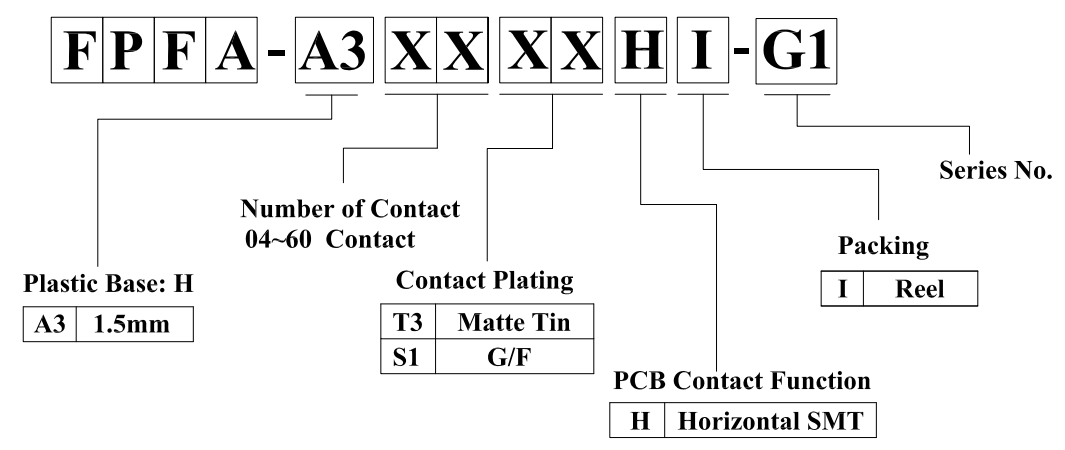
F P F A - A3 X X X X H I - G1

Series No.

Number of Contact
04~60 Contact

Packing

| I | Reel |
|---|---|

Plastic Base: H

| A3 | 1.5mm |
|---|---|

Contact Plating

| T3 | Matte Tin |
|---|---|
| S1 | G/F |

PCB Contact Function

| H | Horizontal SMT |
|---|---|